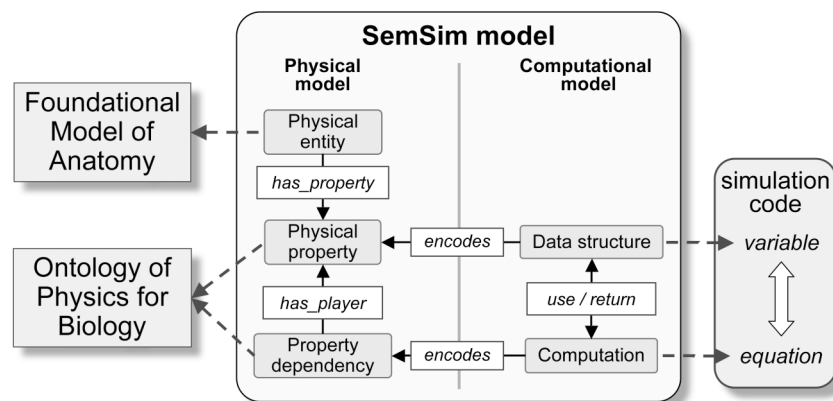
SemSim model

Physical model

Computational model

Foundational Model of Anatomy

Physical entity

has_property

Physical property

encodes

Data structure

simulation code

variable

Ontology of Physics for Biology

has_player

use / return

Property dependency

encodes

Computation

equation